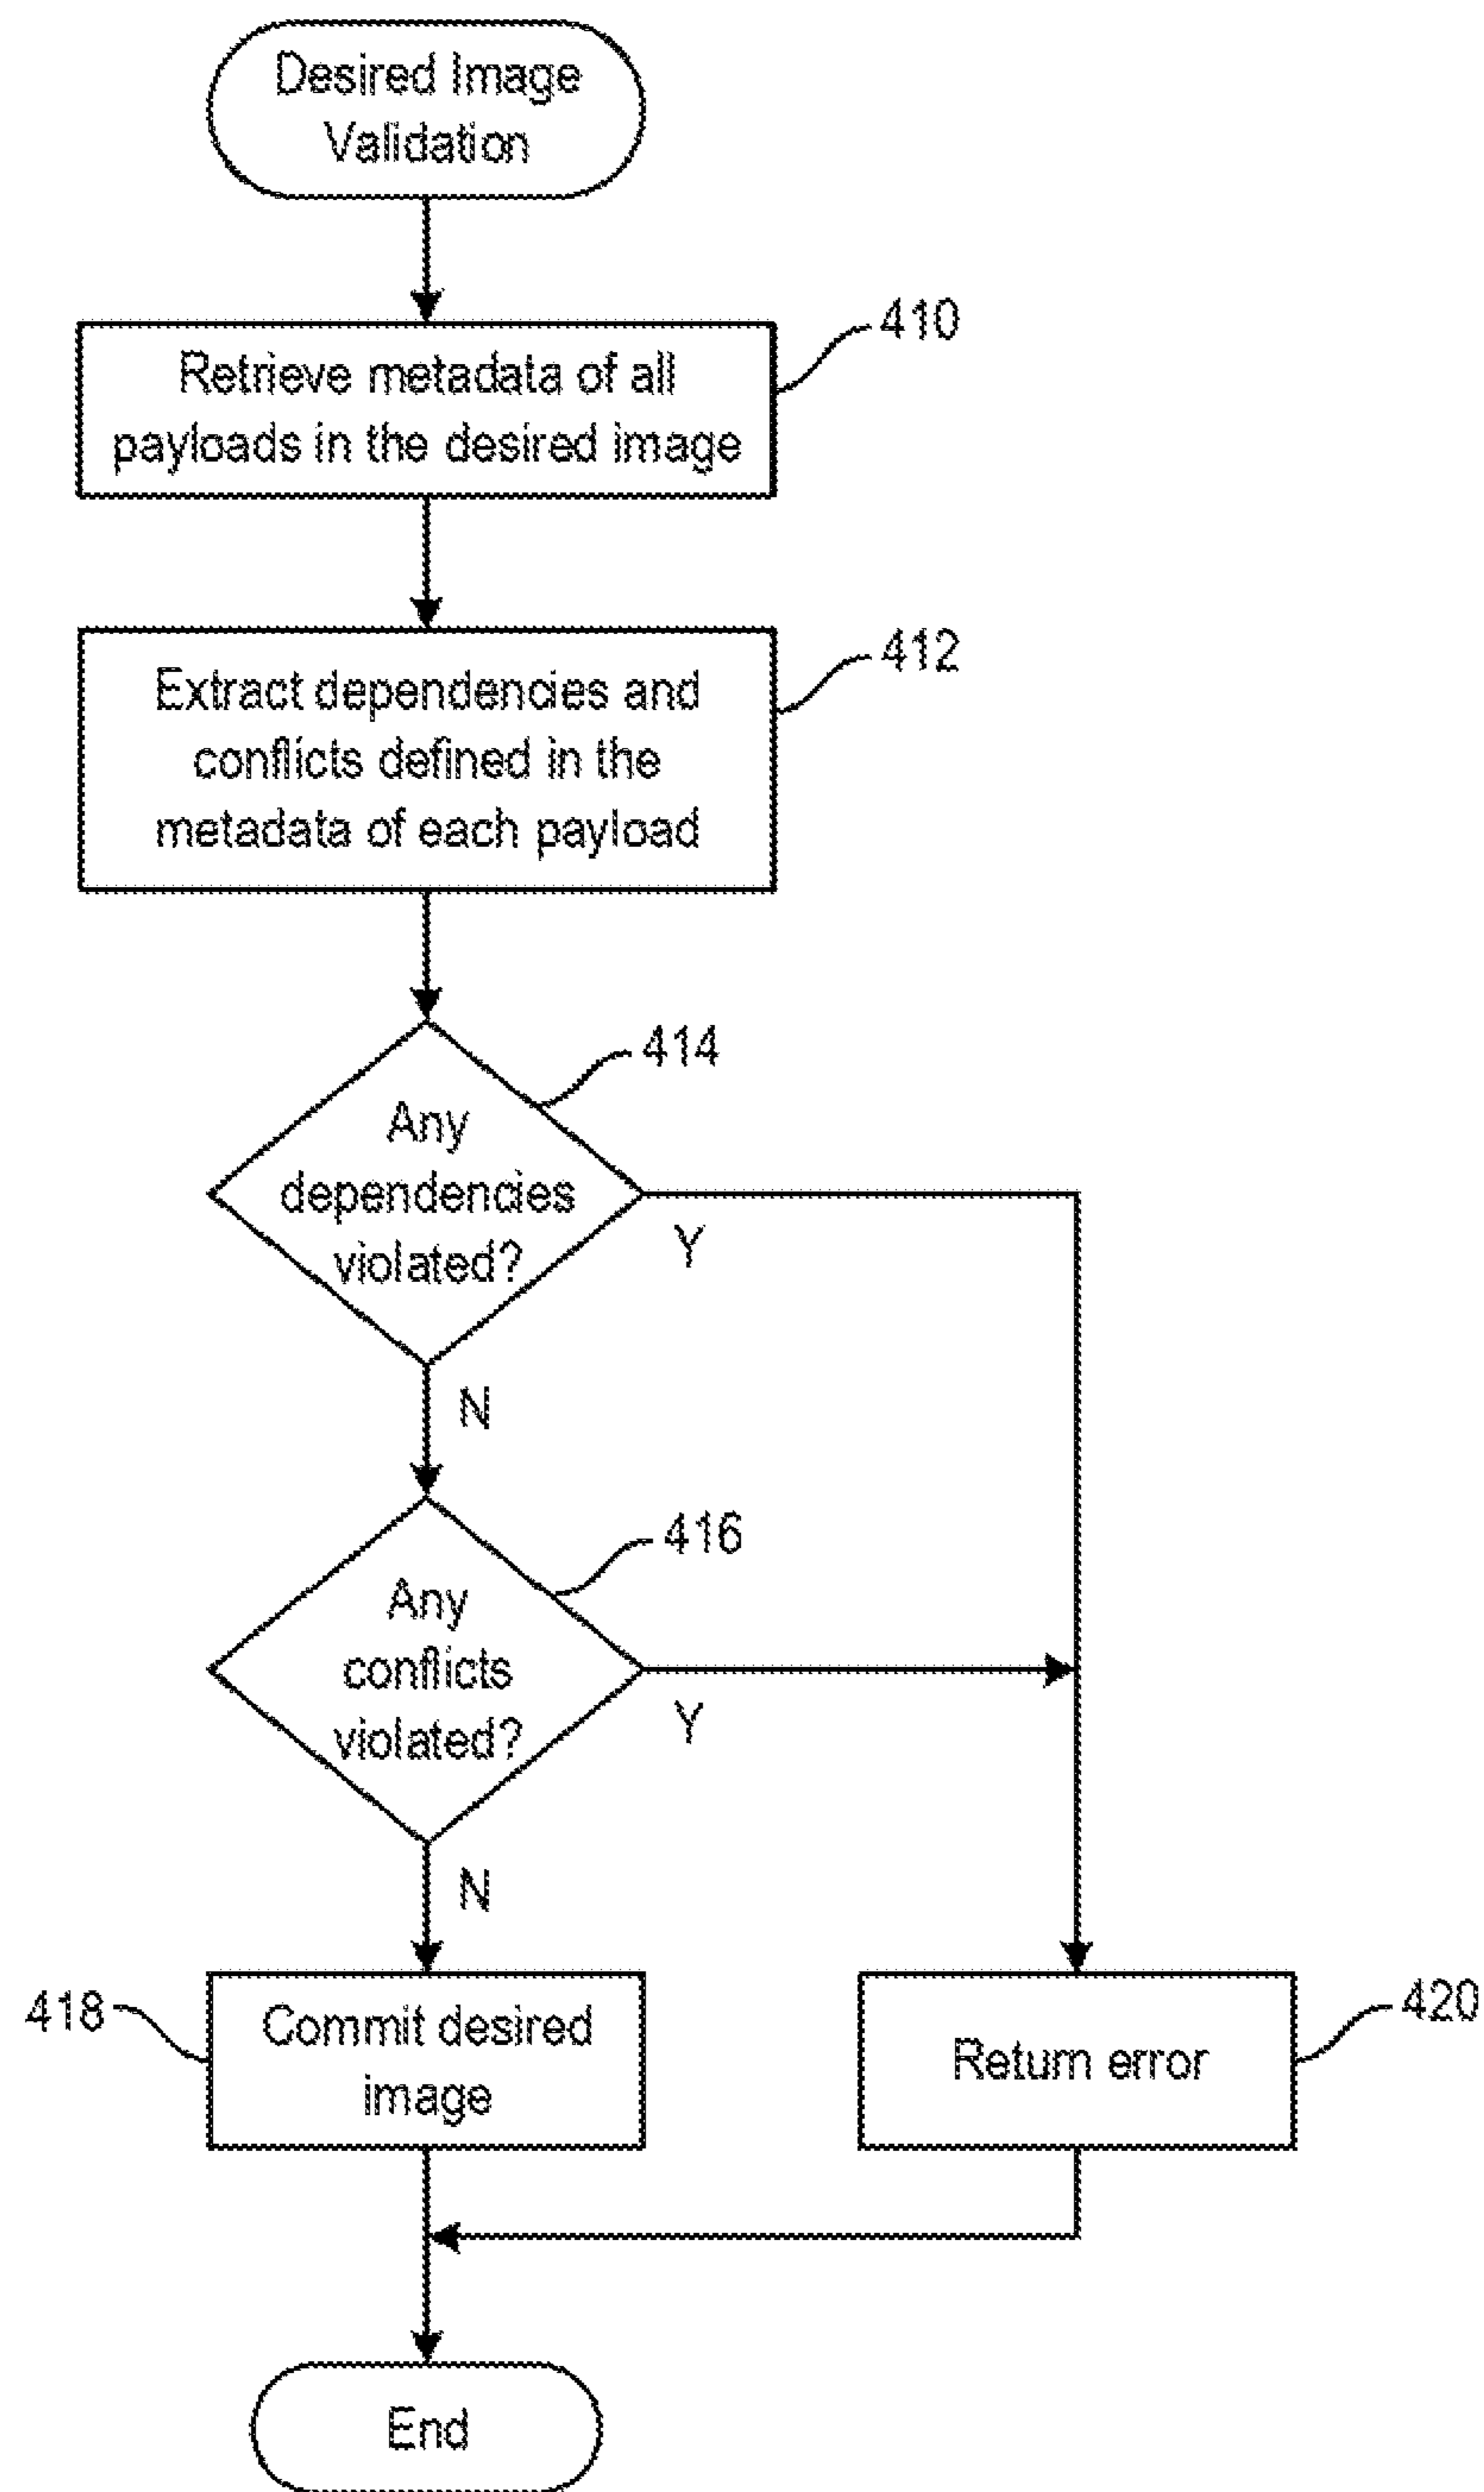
Desired Image Validation

410

Retrieve metadata of all payloads in the desired image

412

Extract dependencies and conflicts defined in the metadata of each payload

414

Any dependencies violated?

Y

N

416

Any conflicts violated?

Y

N

418

Commit desired image

Return error

420

End